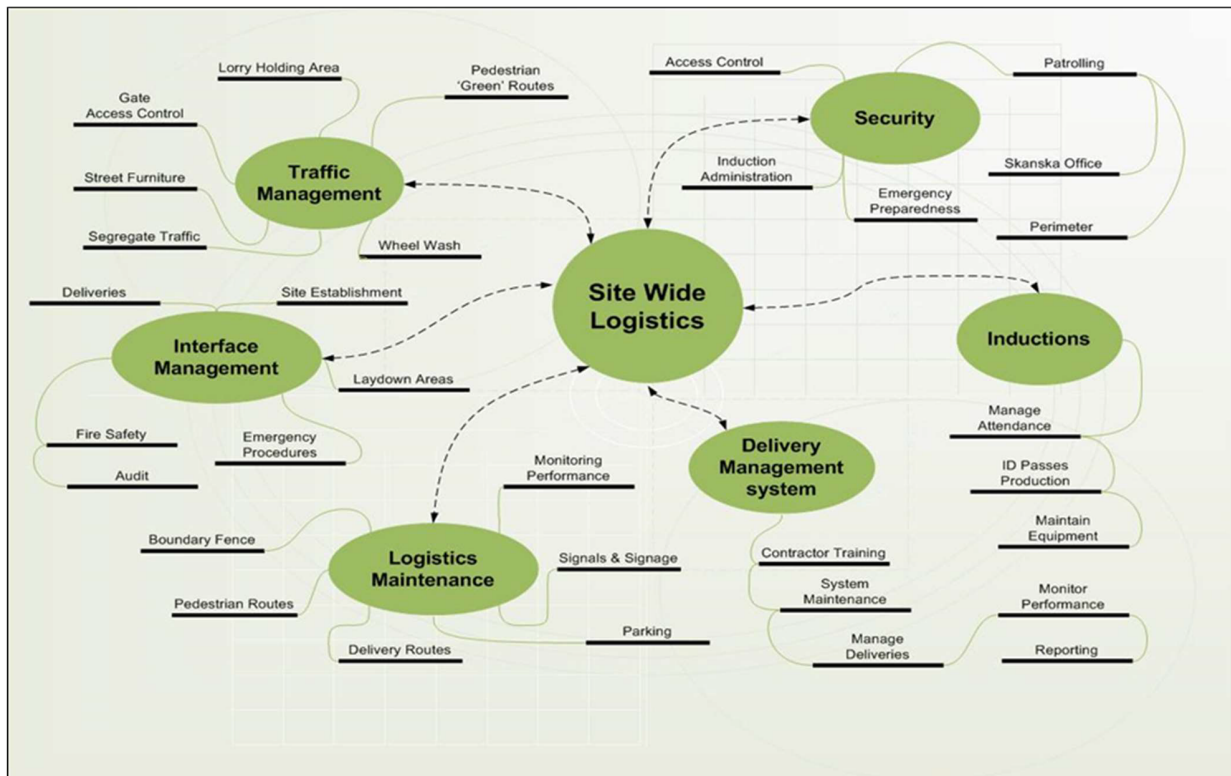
Site Wide Logistics

Traffic Management

Lorry Holding Area

Pedestrian 'Green' Routes

Gate Access Control

Street Furniture

Segregate Traffic

Wheel Wash

Security

Access Control

Patrolling

Induction Administration

Skanska Office

Emergency Preparedness

Perimeter

Interface Management

Deliveries

Site Establishment

Laydown Areas

Fire Safety

Emergency Procedures

Audit

Inductions

Manage Attendance

ID Passes Production

Maintain Equipment

Delivery Management system

Contractor Training

System Maintenance

Manage Deliveries

Monitor Performance

Reporting

Logistics Maintenance

Monitoring Performance

Boundary Fence

Signals & Signage

Pedestrian Routes

Parking

Delivery Routes